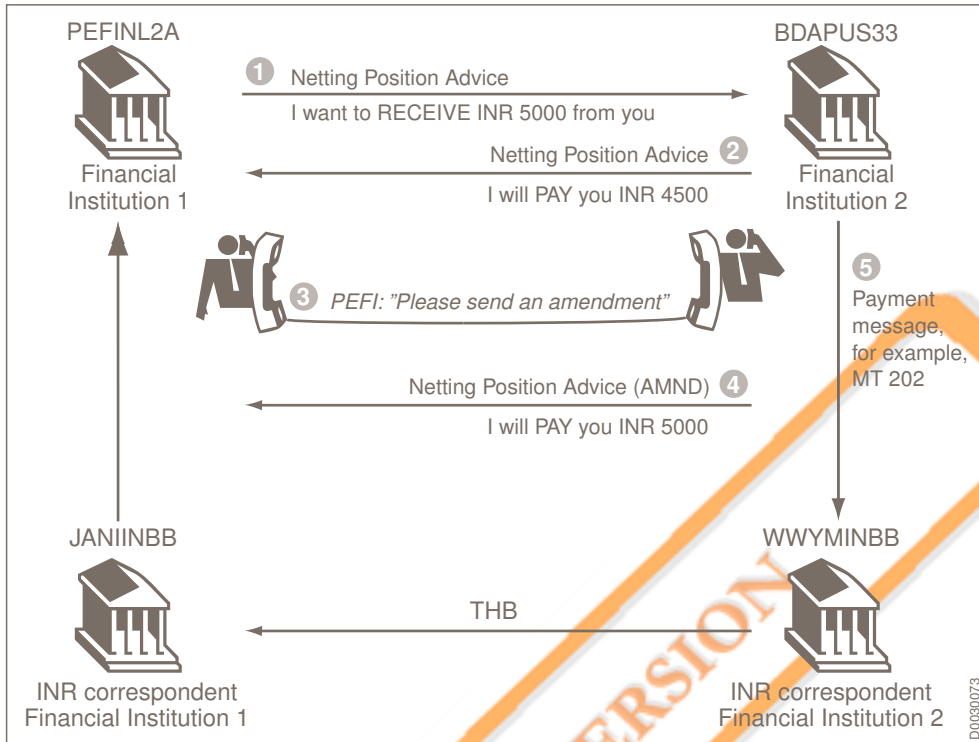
PEFINL2A

Financial Institution 1

1 Netting Position Advice

I want to RECEIVE INR 5000 from you

BDAPUS33

Netting Position Advice 2

I will PAY you INR 4500

Financial Institution 2

3 *PEFI: "Please send an amendment"*

5 Payment message, for example, MT 202

Netting Position Advice (AMND) 4

I will PAY you INR 5000

JANIINBB

WWYMINBB

THB

INR correspondent Financial Institution 1

INR correspondent Financial Institution 2

ERSION

D0030073